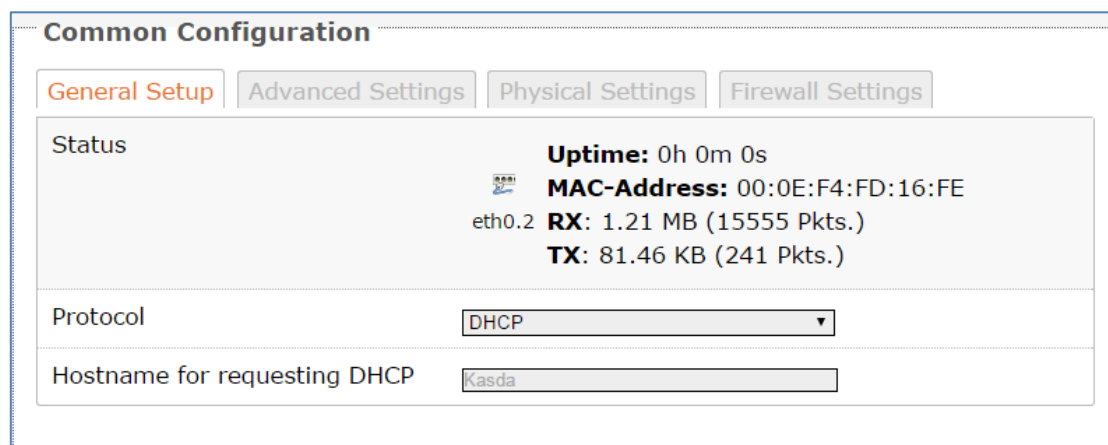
Common Configuration

General Setup | Advanced Settings | Physical Settings | Firewall Settings

Status

eth0.2

**Uptime:** 0h 0m 0s
**MAC-Address:** 00:0E:F4:FD:16:FE
**RX**: 1.21 MB (15555 Pkts.)
**TX**: 81.46 KB (241 Pkts.)

Protocol
DHCP

Hostname for requesting DHCP
Kasda